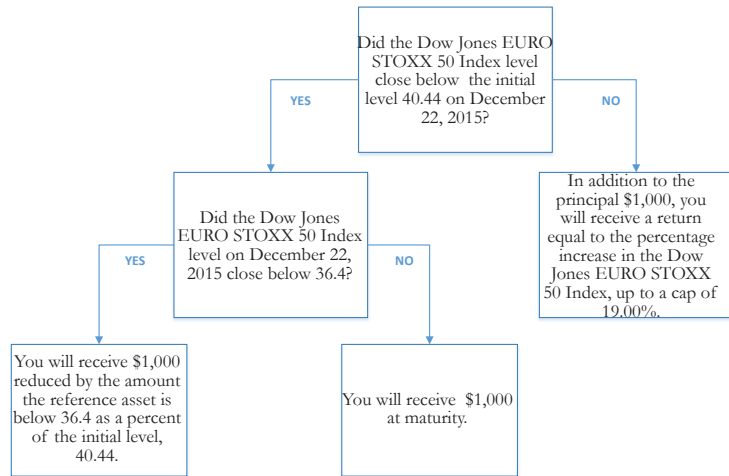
Did the Dow Jones EURO STOXX 50 Index level close below the initial level 40.44 on December 22, 2015?

YES

NO

Did the Dow Jones EURO STOXX 50 Index level on December 22, 2015 close below 36.4?

In addition to the principal $1,000, you will receive a return equal to the percentage increase in the Dow Jones EURO STOXX 50 Index, up to a cap of 19.00%.

YES

NO

You will receive $1,000 reduced by the amount the reference asset is below 36.4 as a percent of the initial level, 40.44.

You will receive $1,000 at maturity.